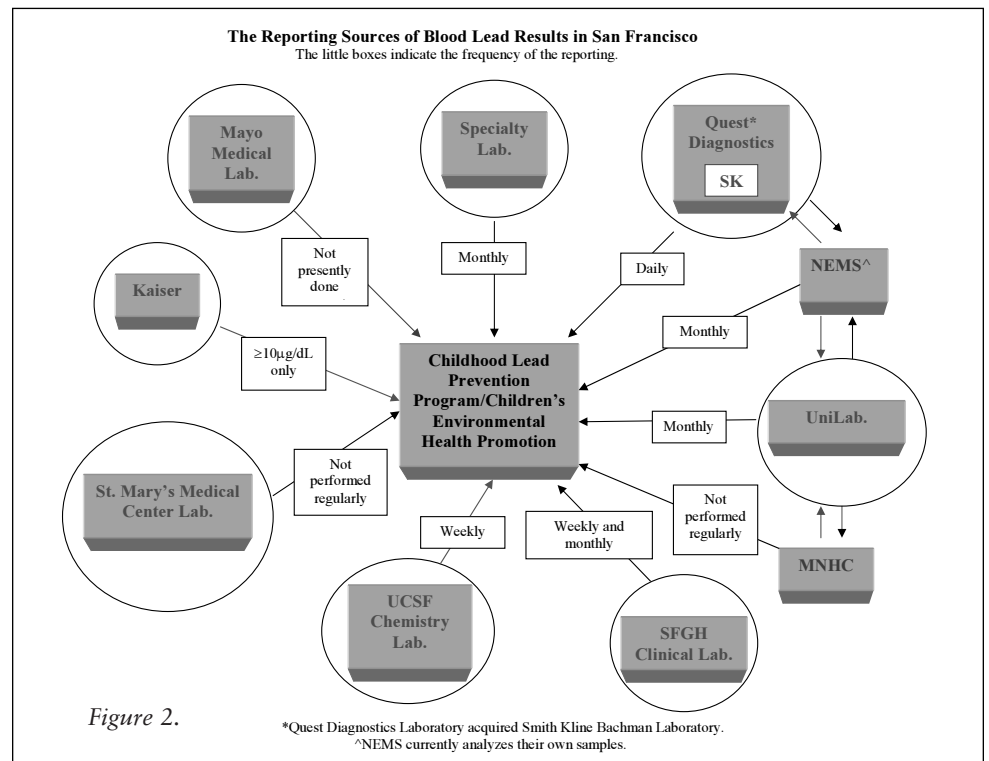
The Reporting Sources of Blood Lead Results in San Francisco
The little boxes indicate the frequency of the reporting.

Mayo Medical Lab.

Specialty Lab.

Quest* Diagnostics

SK

NEMS^

Kaiser

Not presently done

Monthly

Daily

Monthly

≥10µg/dL only

Childhood Lead Prevention Program/Children's Environmental Health Promotion

Monthly

UniLab.

St. Mary's Medical Center Lab.

Not performed regularly

Weekly

Weekly and monthly

Not performed regularly

MNHC

UCSF Chemistry Lab.

SFGH Clinical Lab.

Figure 2.

*Quest Diagnostics Laboratory acquired Smith Kline Bachman Laboratory.
^NEMS currently analyzes their own samples.